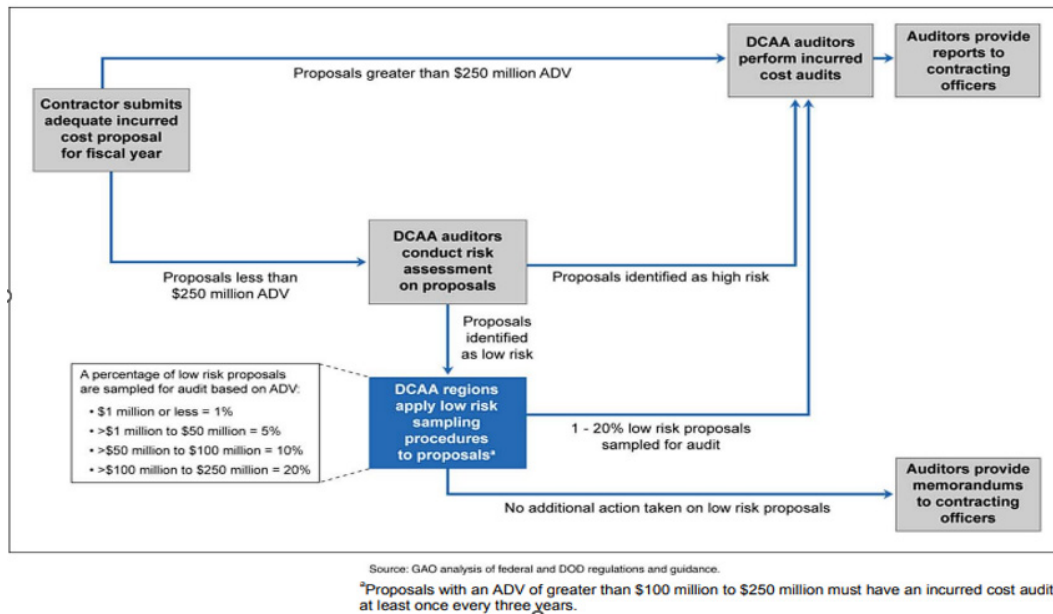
Contractor submits adequate incurred cost proposal for fiscal year

Proposals greater than $250 million ADV

DCAA auditors perform incurred cost audits

Auditors provide reports to contracting officers

Proposals less than $250 million ADV

DCAA auditors conduct risk assessment on proposals

Proposals identified as high risk

Proposals identified as low risk

A percentage of low risk proposals are sampled for audit based on ADV:
• $1 million or less = 1%
• >$1 million to $50 million = 5%
• >$50 million to $100 million = 10%
• >$100 million to $250 million = 20%

DCAA regions apply low risk sampling procedures to proposals$^a$

1 - 20% low risk proposals sampled for audit

Auditors provide memorandums to contracting officers

No additional action taken on low risk proposals

Source: GAO analysis of federal and DOD regulations and guidance.

$^a$Proposals with an ADV of greater than $100 million to $250 million must have an incurred cost audit at least once every three years.